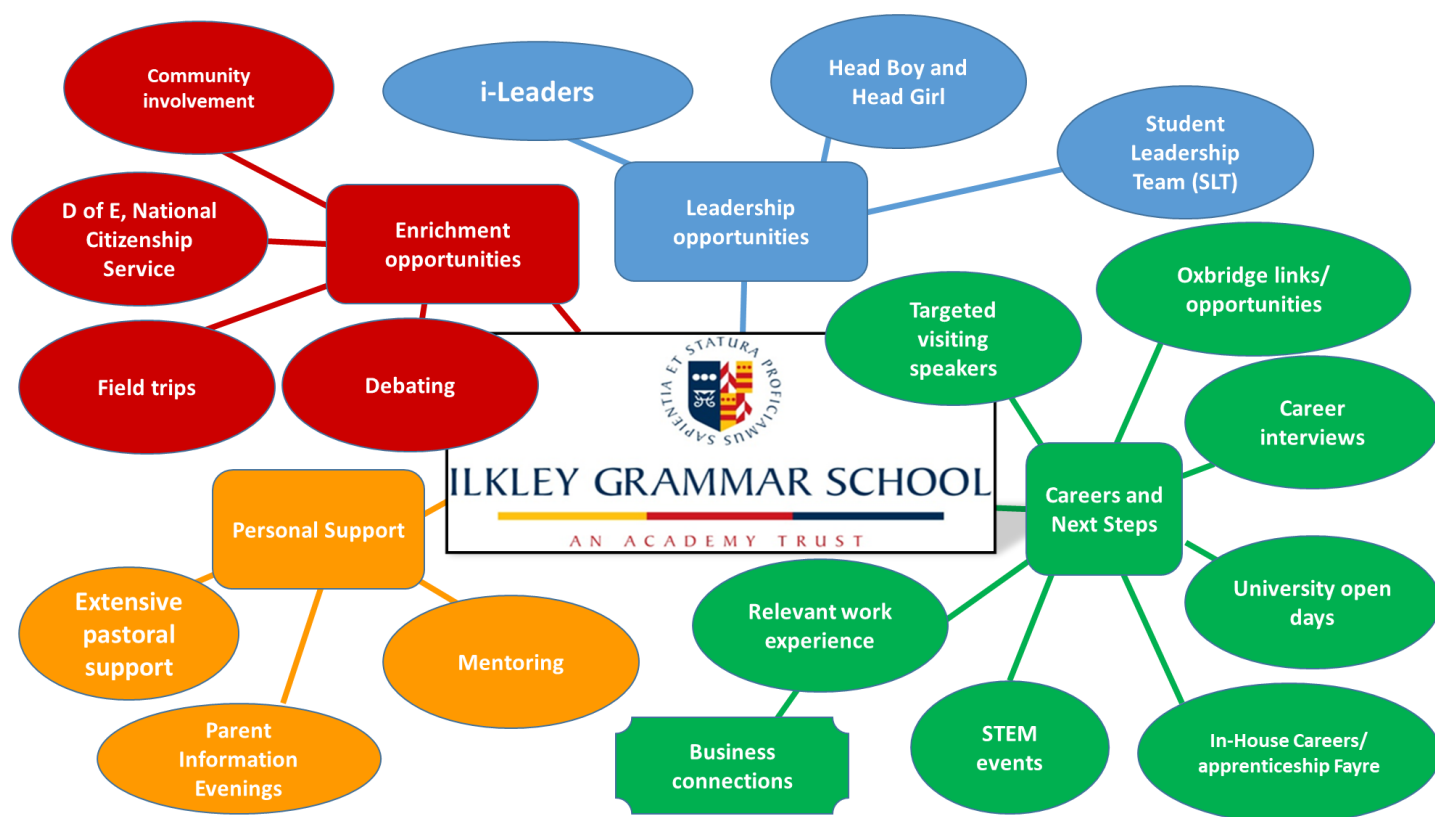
Community involvement

D of E, National Citizenship Service

Enrichment opportunities

Field trips

Debating

i-Leaders

Head Boy and Head Girl

Student Leadership Team (SLT)

Leadership opportunities

SAPIENTIA ET STATURA PROFICIAMUS

ILKLEY GRAMMAR SCHOOL

AN ACADEMY TRUST

Personal Support

Extensive pastoral support

Parent Information Evenings

Mentoring

Targeted visiting speakers

Oxbridge links/ opportunities

Career interviews

Careers and Next Steps

University open days

Relevant work experience

Business connections

STEM events

In-House Careers/ apprenticeship Fayre